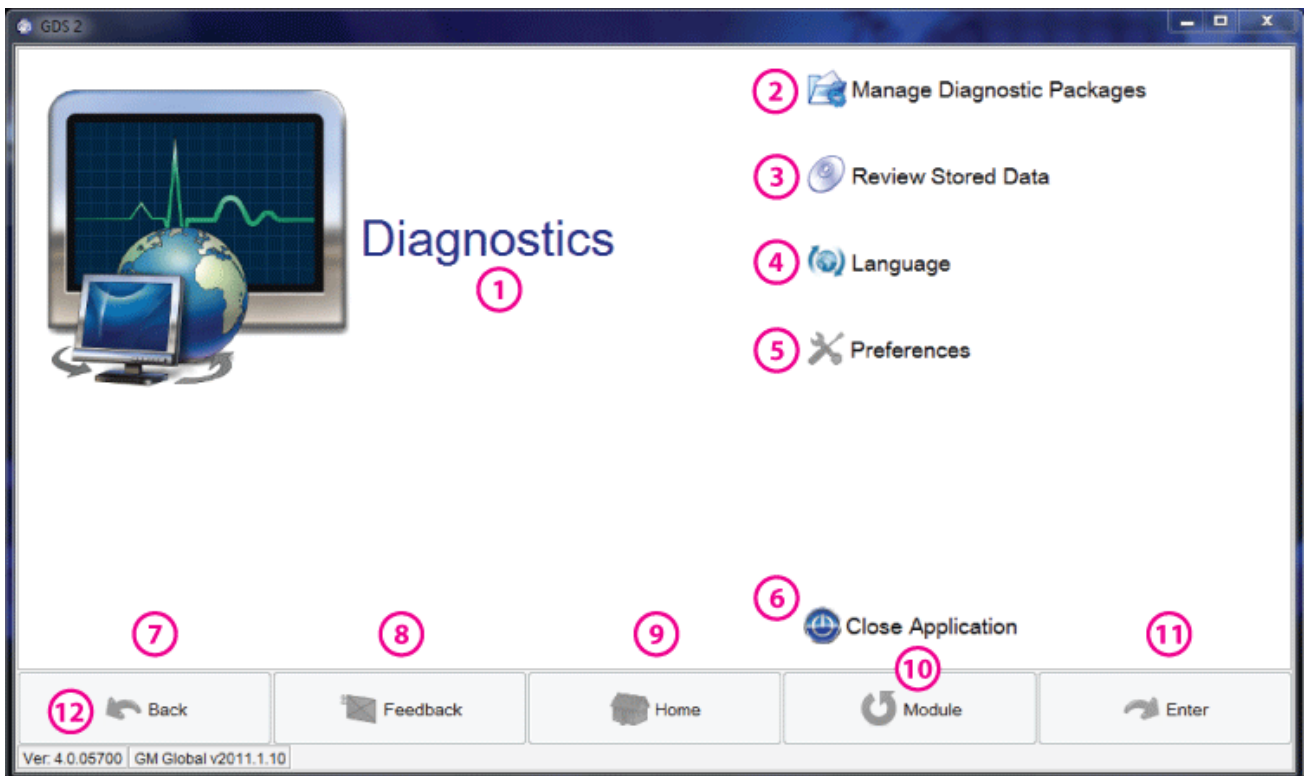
GDS 2

2 Manage Diagnostic Packages

3 Review Stored Data

Diagnostics
1

4 Language

5 Preferences

6 Close Application

7 8 9 10 11

12 Back | Feedback | Home | Module | Enter

Ver: 4.0.05700 | GM Global v2011.1.10